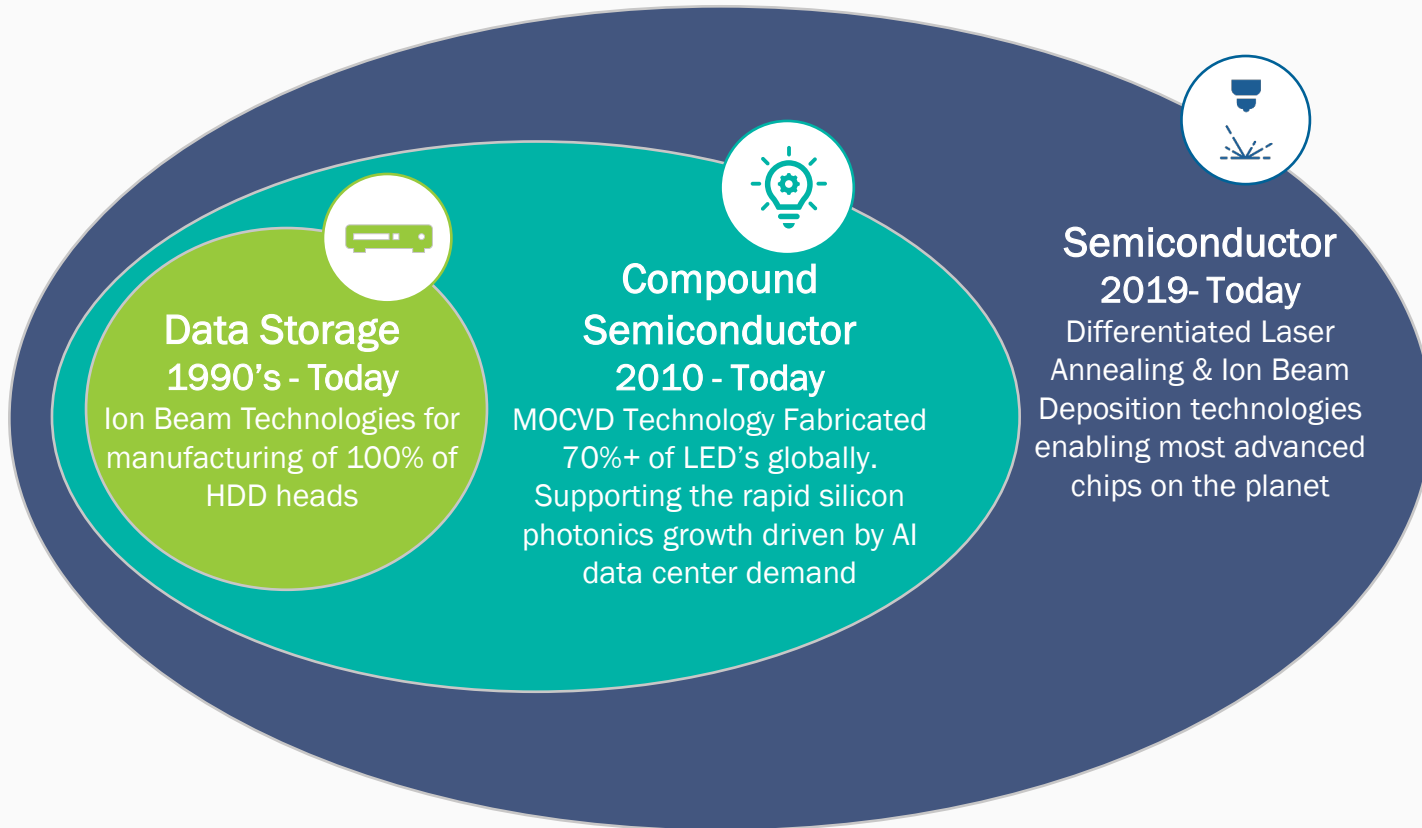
Data Storage
1990's - Today
Ion Beam Technologies for manufacturing of 100% of HDD heads

Compound Semiconductor
2010 - Today
MOCVD Technology Fabricated 70%+ of LED's globally. Supporting the rapid silicon photonics growth driven by AI data center demand

Semiconductor
2019- Today
Differentiated Laser Annealing & Ion Beam Deposition technologies enabling most advanced chips on the planet